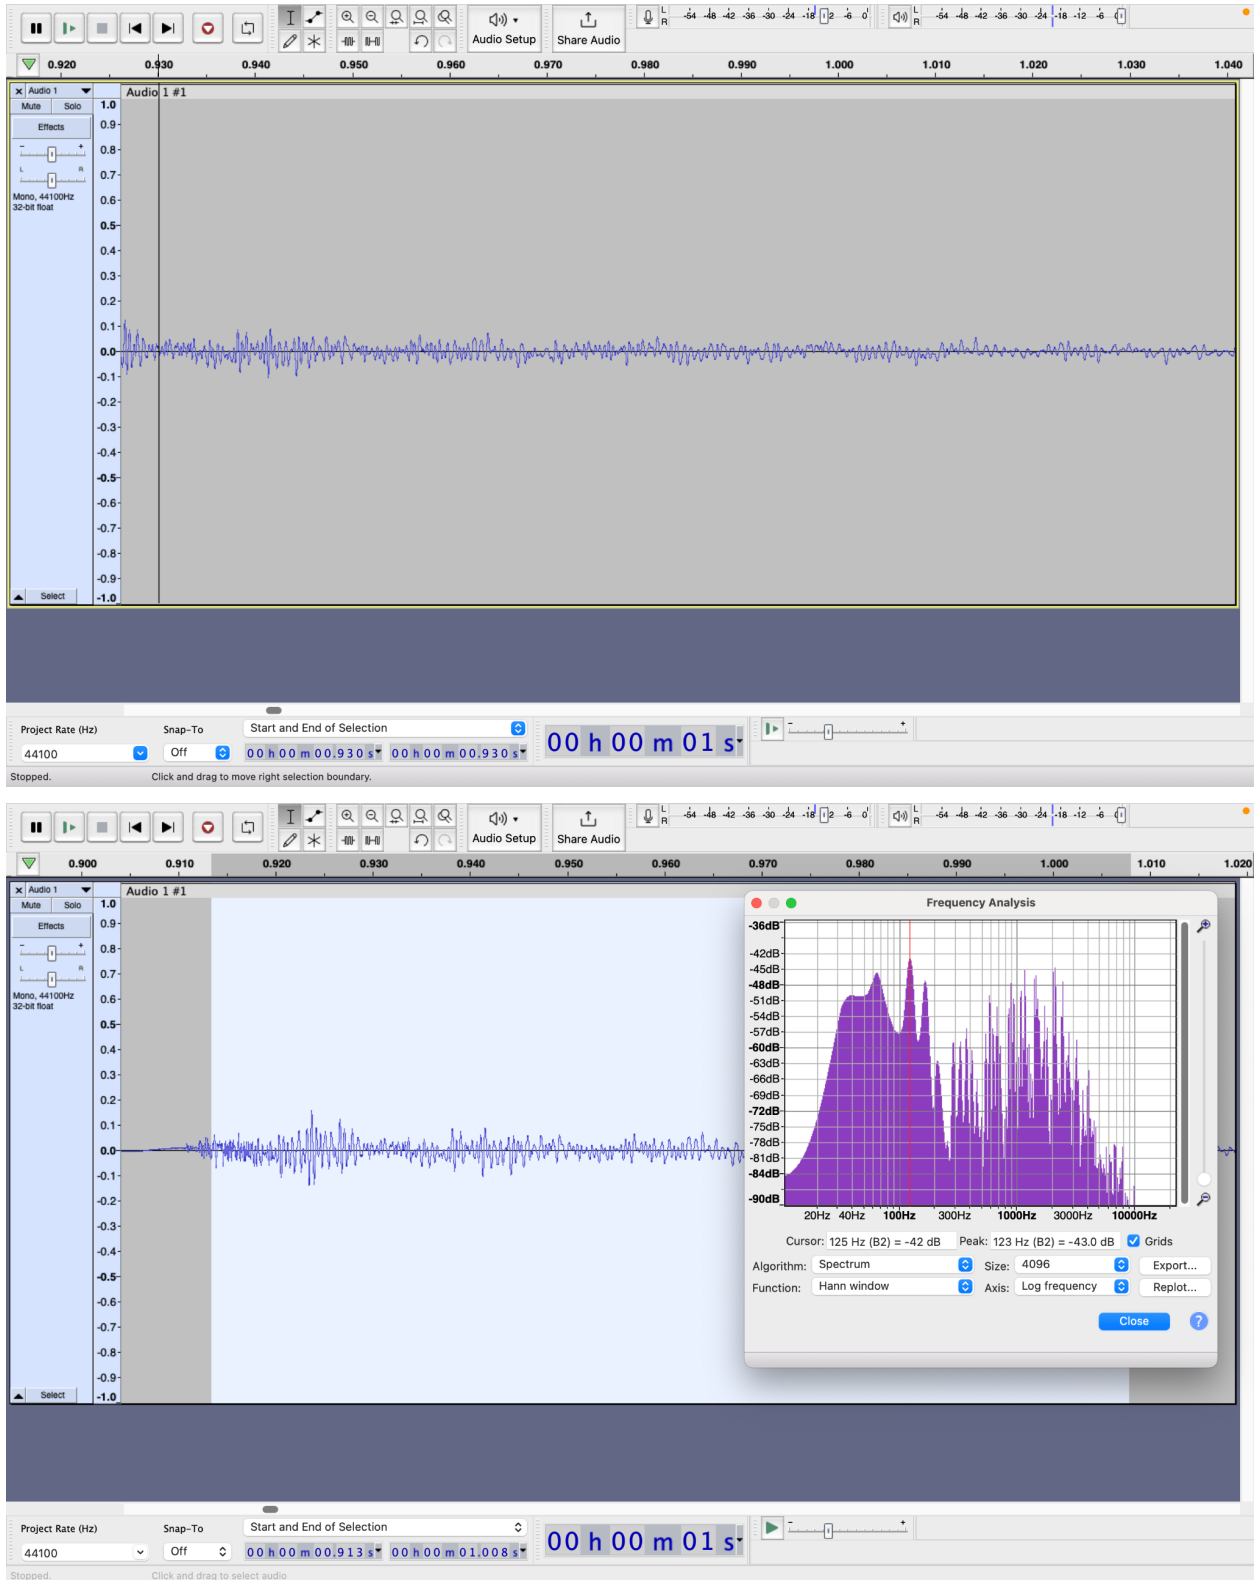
Audio Setup Share Audio

-54 -48 -42 -36 -30 -24 -18 -12 -6 0

-54 -48 -42 -36 -30 -24 -18 -12 -6 0

0.920 0.930 0.940 0.950 0.960 0.970 0.980 0.990 1.000 1.010 1.020 1.030 1.040

Audio 1
Mute Solo
Effects
Mono, 44100Hz
32-bit float
Select

Audio 1 #1

1.0 0.9 0.8 0.7 0.6 0.5 0.4 0.3 0.2 0.1 0.0 -0.1 -0.2 -0.3 -0.4 -0.5 -0.6 -0.7 -0.8 -0.9 -1.0

Project Rate (Hz) Snap-To Start and End of Selection
44100 Off 00 h 00 m 00.930 s 00 h 00 m 00.930 s
00 h 00 m 01 s

Stopped. Click and drag to move right selection boundary.

Audio Setup Share Audio

-54 -48 -42 -36 -30 -24 -18 -12 -6 0

-54 -48 -42 -36 -30 -24 -18 -12 -6 0

0.900 0.910 0.920 0.930 0.940 0.950 0.960 0.970 0.980 0.990 1.000 1.010 1.020

Audio 1
Mute Solo
Effects
Mono, 44100Hz
32-bit float
Select

Audio 1 #1

1.0 0.9 0.8 0.7 0.6 0.5 0.4 0.3 0.2 0.1 0.0 -0.1 -0.2 -0.3 -0.4 -0.5 -0.6 -0.7 -0.8 -0.9 -1.0

Frequency Analysis

-36dB -42dB -45dB -48dB -51dB -54dB -57dB -60dB -63dB -66dB -69dB -72dB -75dB -78dB -81dB -84dB -90dB

20Hz 40Hz 100Hz 300Hz 1000Hz 3000Hz 10000Hz

Cursor: 125 Hz (B2) = -42 dB Peak: 123 Hz (B2) = -43.0 dB Grids
Algorithm: Spectrum Size: 4096 Export...
Function: Hann window Axis: Log frequency Replot...
Close

Project Rate (Hz) Snap-To Start and End of Selection
44100 Off 00 h 00 m 00.913 s 00 h 00 m 01.008 s
00 h 00 m 01 s

Stopped. Click and drag to select audio